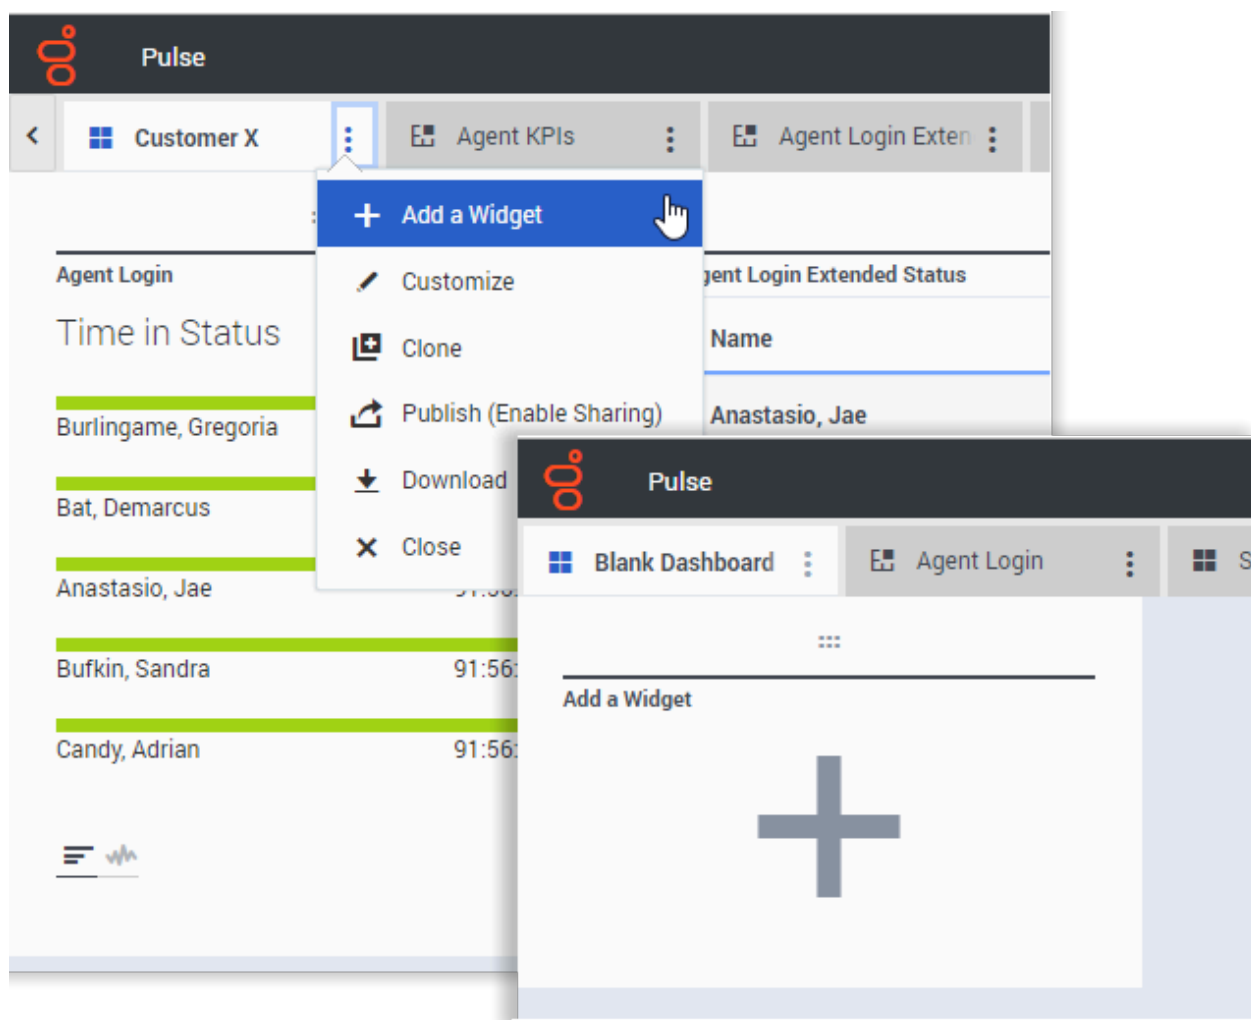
Pulse

Customer X

Agent KPIs

Agent Login Exten

Add a Widget

Customize

Clone

Publish (Enable Sharing)

Download

Close

Agent Login

Time in Status

Burlingame, Gregoria

Bat, Demarcus

Anastasio, Jae

Bufkin, Sandra 91:56

Candy, Adrian 91:56

gent Login Extended Status

Name

Anastasio, Jae

Pulse

Blank Dashboard

Agent Login

S

Add a Widget